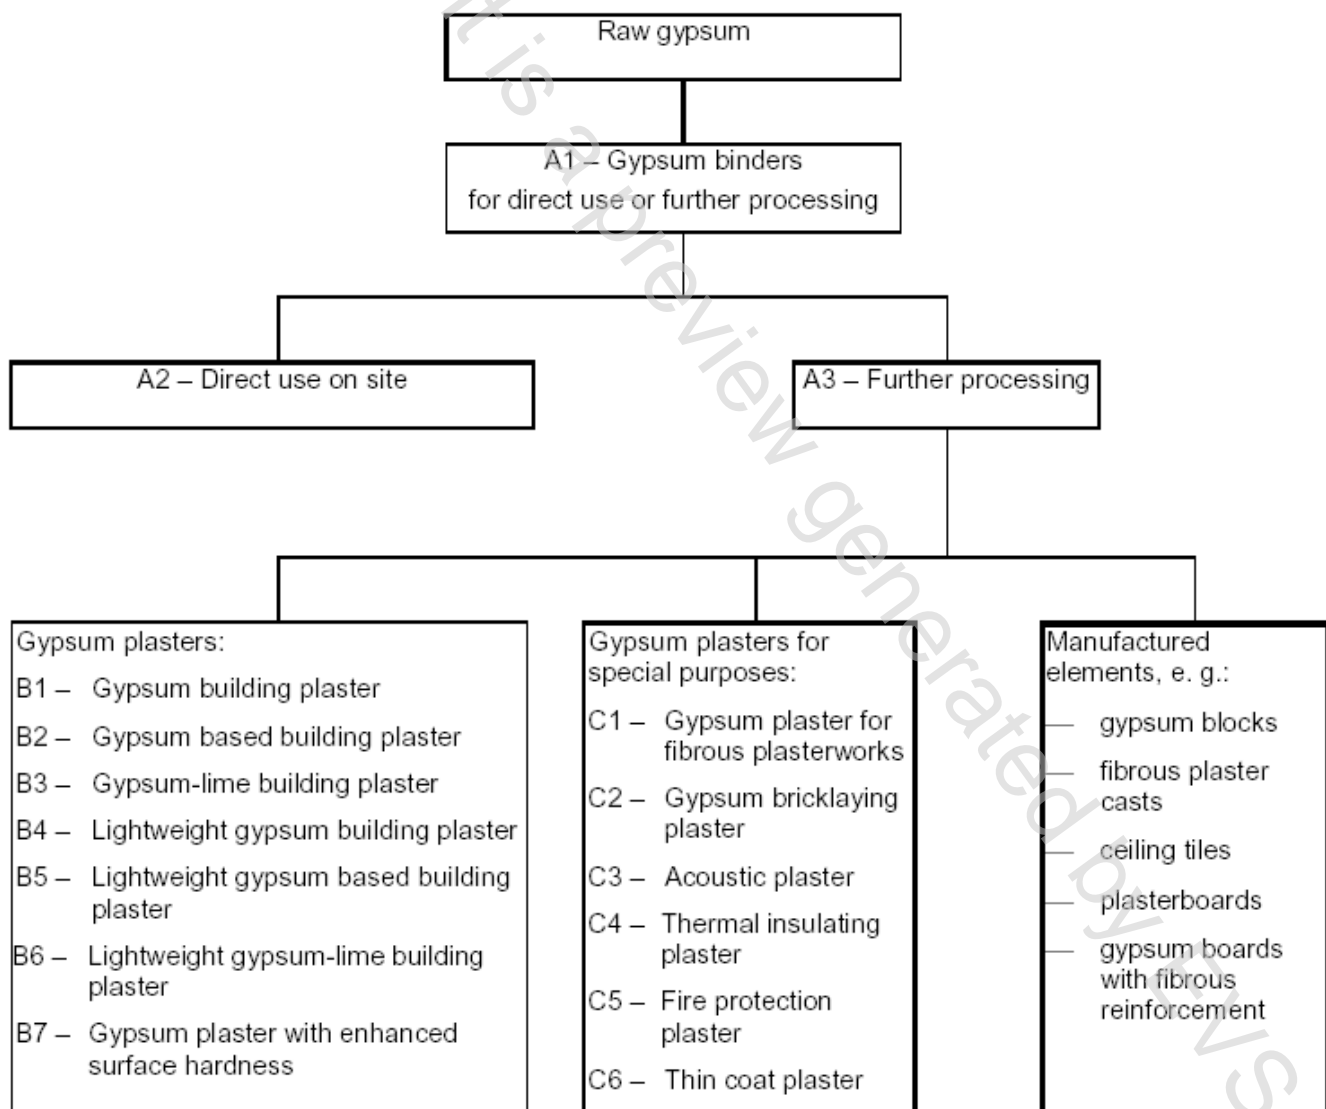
Raw gypsum

A1 – Gypsum binders for direct use or further processing

A2 – Direct use on site

A3 – Further processing

Gypsum plasters:
B1 – Gypsum building plaster
B2 – Gypsum based building plaster
B3 – Gypsum-lime building plaster
B4 – Lightweight gypsum building plaster
B5 – Lightweight gypsum based building plaster
B6 – Lightweight gypsum-lime building plaster
B7 – Gypsum plaster with enhanced surface hardness

Gypsum plasters for special purposes:
C1 – Gypsum plaster for fibrous plasterworks
C2 – Gypsum bricklaying plaster
C3 – Acoustic plaster
C4 – Thermal insulating plaster
C5 – Fire protection plaster
C6 – Thin coat plaster

Manufactured elements, e. g.:
— gypsum blocks
— fibrous plaster casts
— ceiling tiles
— plasterboards
— gypsum boards with fibrous reinforcement

it is a preview generated by EVS